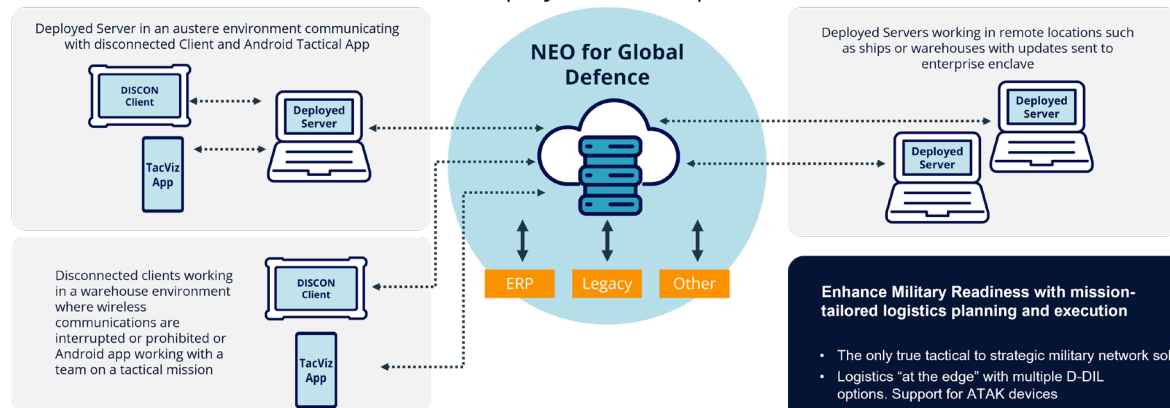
Deployed Server in an austere environment communicating with disconnected Client and Android Tactical App

DISCON Client

Deployed Server

TacViz App

NEO for Global Defence

Deployed Servers working in remote locations such as ships or warehouses with updates sent to enterprise enclave

Deployed Server

Deployed Server

Disconnected clients working in a warehouse environment where wireless communications are interrupted or prohibited or Android app working with a team on a tactical mission

DISCON Client

TacViz App

ERP

Legacy

Other

Enhance Military Readiness with mission-tailored logistics planning and execution

• The only true tactical to strategic military network sol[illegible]

• Logistics "at the edge" with multiple D-DIL options. Support for ATAK devices